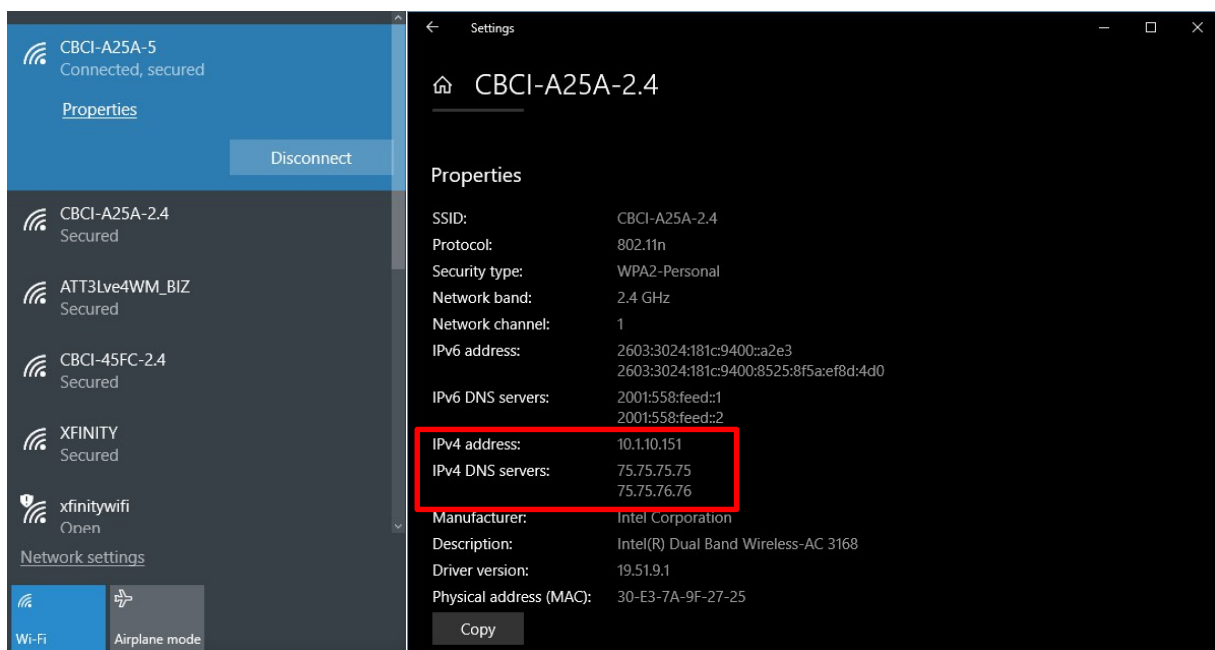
CBCI-A25A-5
Connected, secured

Properties

Disconnect

CBCI-A25A-2.4
Secured

ATT3Lve4WM_BIZ
Secured

CBCI-45FC-2.4
Secured

XFINITY
Secured

xfinitywifi
Open

Network settings

Wi-Fi

Airplane mode

Settings

CBCI-A25A-2.4

Properties

| | |
|---|---|
| SSID: | CBCI-A25A-2.4 |
| Protocol: | 802.11n |
| Security type: | WPA2-Personal |
| Network band: | 2.4 GHz |
| Network channel: | 1 |
| IPv6 address: | 2603:3024:181c:9400::a2e3 2603:3024:181c:9400:8525:8f5a:ef8d:4d0 |
| IPv6 DNS servers: | 2001:558:feed::1 2001:558:feed::2 |
| IPv4 address: | 10.1.10.151 |
| IPv4 DNS servers: | 75.75.75.75 75.75.76.76 |
| Manufacturer: | Intel Corporation |
| Description: | Intel(R) Dual Band Wireless-AC 3168 |
| Driver version: | 19.51.9.1 |
| Physical address (MAC): | 30-E3-7A-9F-27-25 |

Copy